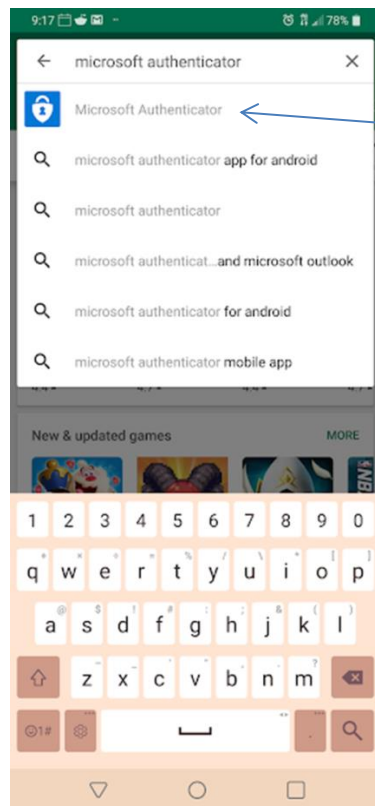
9:17 78%

microsoft authenticator

Microsoft Authenticator

microsoft authenticator app for android

microsoft authenticator

microsoft authenticat...and microsoft outlook

microsoft authenticator for android

microsoft authenticator mobile app

New & updated games MORE

1 2 3 4 5 6 7 8 9 0

q w e r t y u i o p

a s d f g h j k l

z x c v b n m

,
.